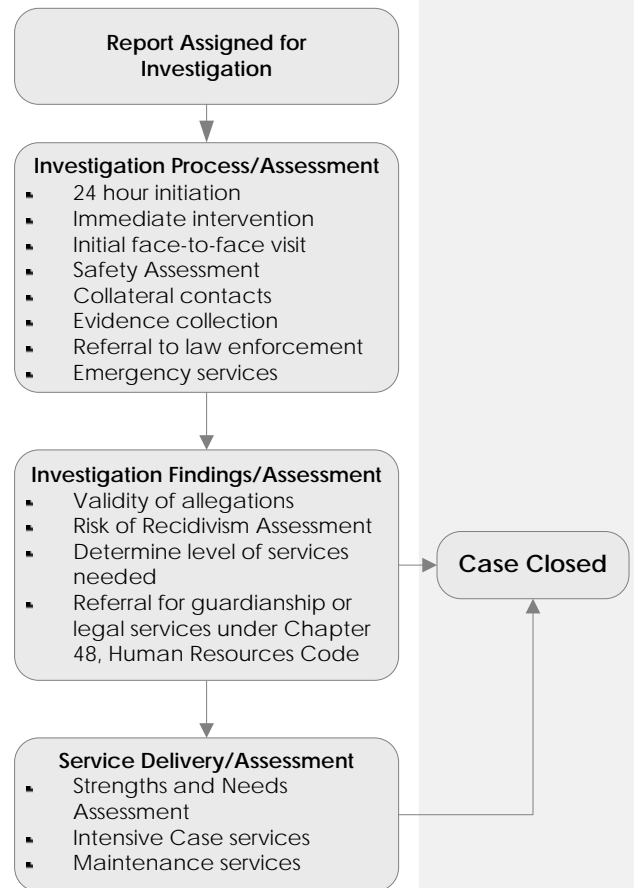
Report Assigned for Investigation

Investigation Process/Assessment
- 24 hour initiation
- Immediate intervention
- Initial face-to-face visit
- Safety Assessment
- Collateral contacts
- Evidence collection
- Referral to law enforcement
- Emergency services

Investigation Findings/Assessment
- Validity of allegations
- Risk of Recidivism Assessment
- Determine level of services needed
- Referral for guardianship or legal services under Chapter 48, Human Resources Code

Case Closed

Service Delivery/Assessment
- Strengths and Needs Assessment
- Intensive Case services
- Maintenance services